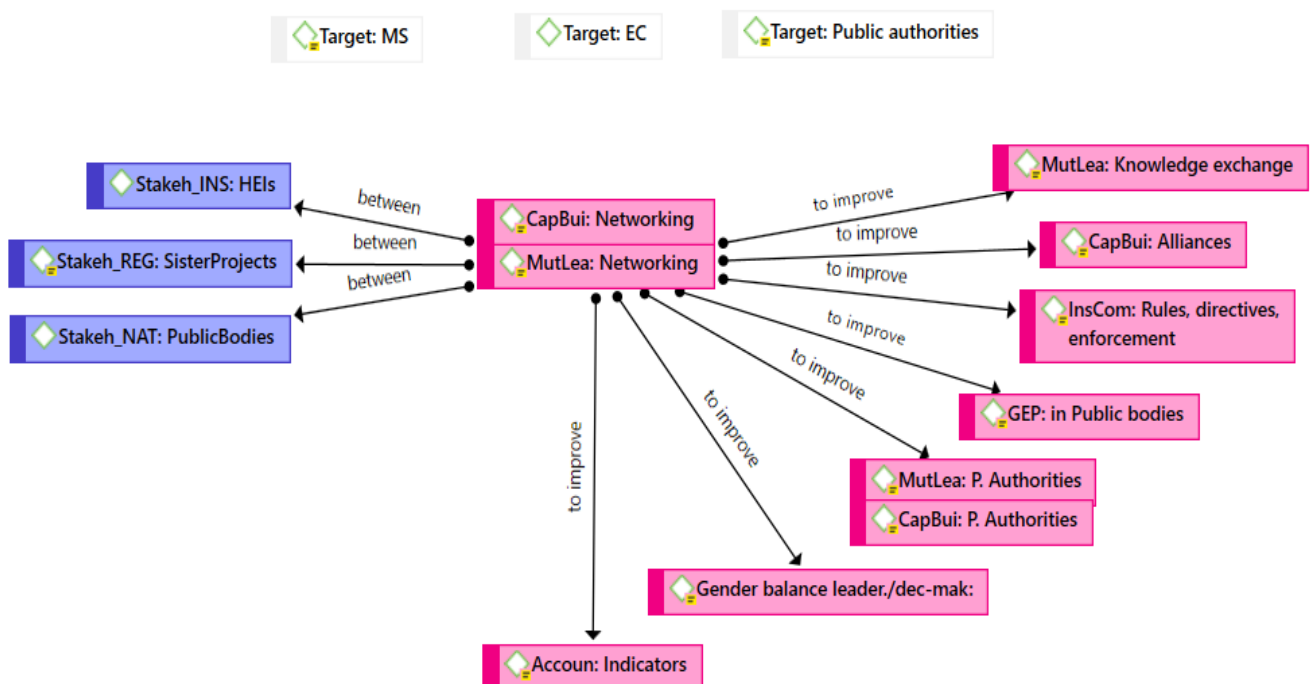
Target: MS

Target: EC

Target: Public authorities

Stakeh_INS: HEIs

Stakeh_REG: SisterProjects

Stakeh_NAT: PublicBodies

between

between

between

CapBui: Networking

MutLea: Networking

to improve

MutLea: Knowledge exchange

to improve

CapBui: Alliances

to improve

InsCom: Rules, directives, enforcement

to improve

GEP: in Public bodies

to improve

MutLea: P. Authorities

CapBui: P. Authorities

to improve

Gender balance leader./dec-mak:

to improve

Accoun: Indicators